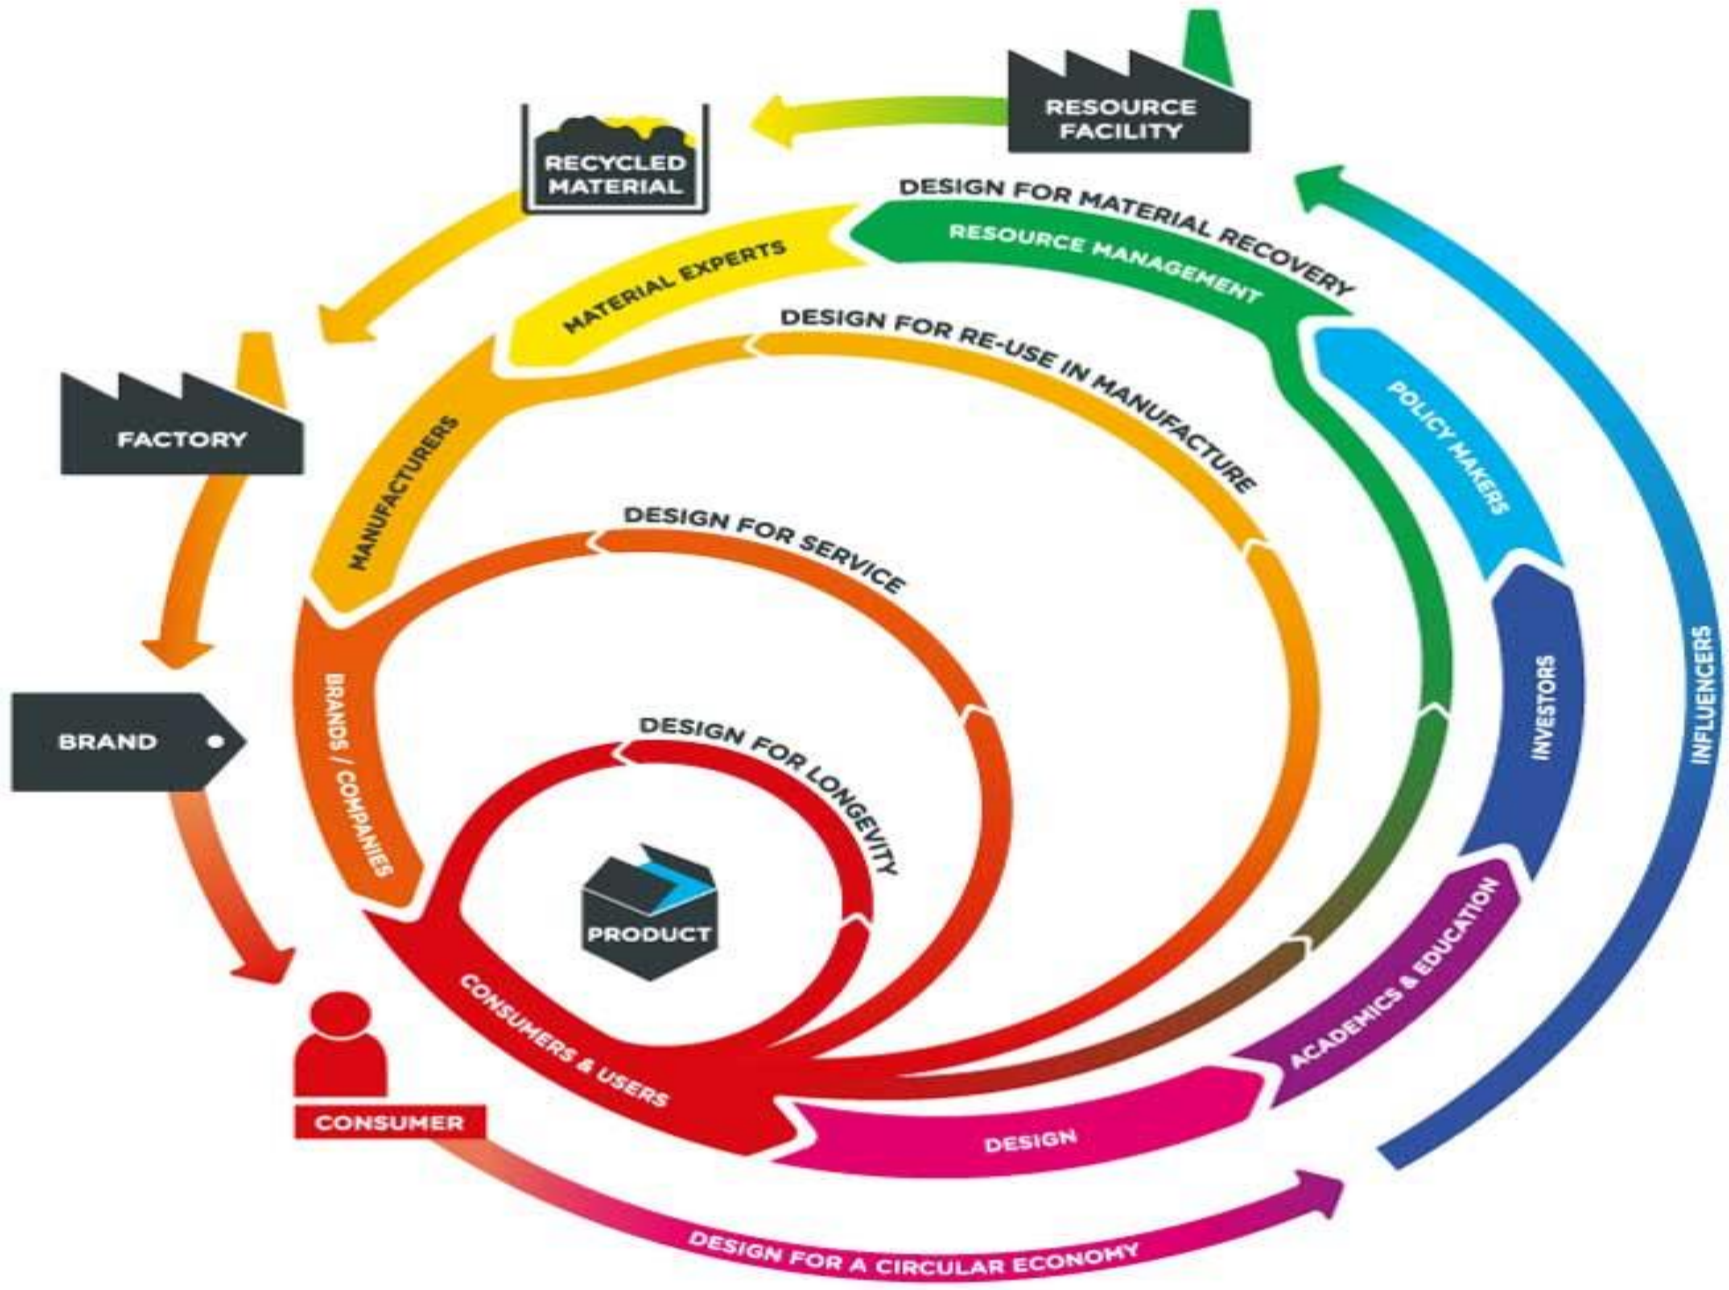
RESOURCE FACILITY

RECYCLED MATERIAL

DESIGN FOR MATERIAL RECOVERY

RESOURCE MANAGEMENT

MATERIAL EXPERTS

DESIGN FOR RE-USE IN MANUFACTURE

FACTORY

MANUFACTURERS

POLICY MAKERS

DESIGN FOR SERVICE

BRAND

BRANDS / COMPANIES

DESIGN FOR LONGEVITY

INVESTORS

INFLUENCERS

PRODUCT

CONSUMERS & USERS

ACADEMICS & EDUCATION

CONSUMER

DESIGN

DESIGN FOR A CIRCULAR ECONOMY